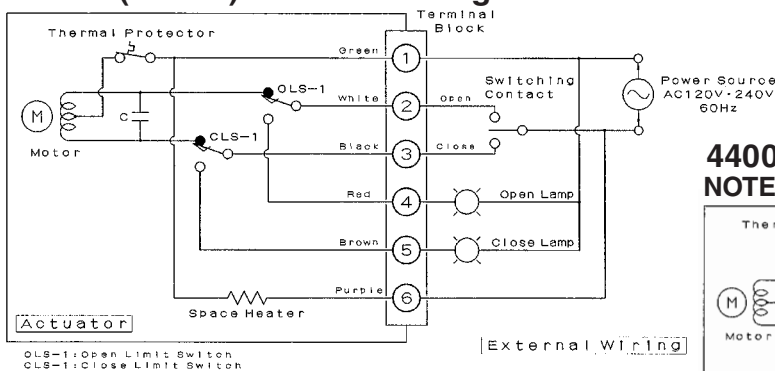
Terminal Block

Thermal Protector

Green 1

M

Motor

C

OLS-1

White 2 Open

Switching Contact

Power Source AC120V·240V 60Hz

CLS-1

Black 3 Close

Red 4 Open Lamp

Brown 5 Close Lamp

Purple 6

Space Heater

Actuator

External Wiring

OLS-1:Open Limit Switch
CLS-1:Close Limit Switch

4400
NOTE

Ther

M

Motor